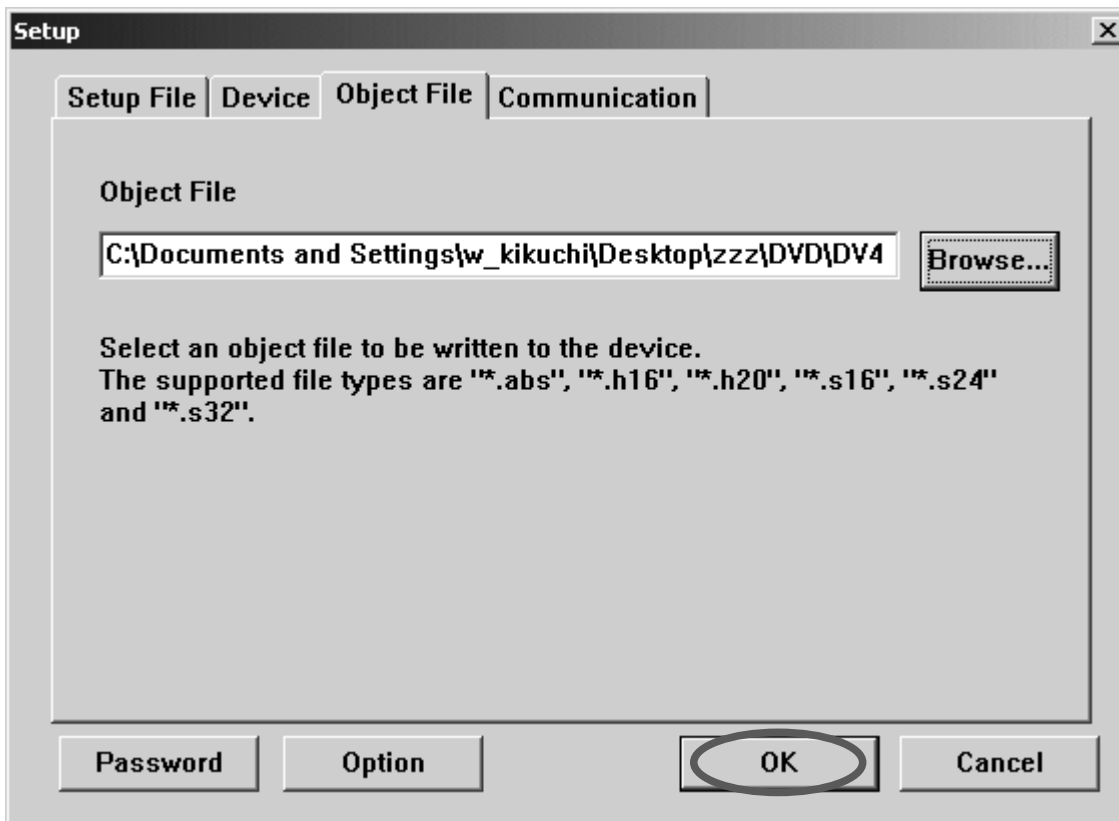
Setup

Setup File | Device | Object File | Communication

Object File

C:\Documents and Settings\w_kikuchi\Desktop\zzz\DVD\DV4

Browse...

Select an object file to be written to the device.
The supported file types are "*.abs", "*.h16", "*.h20", "*.s16", "*.s24" and "*.s32".

Password

Option

OK

Cancel